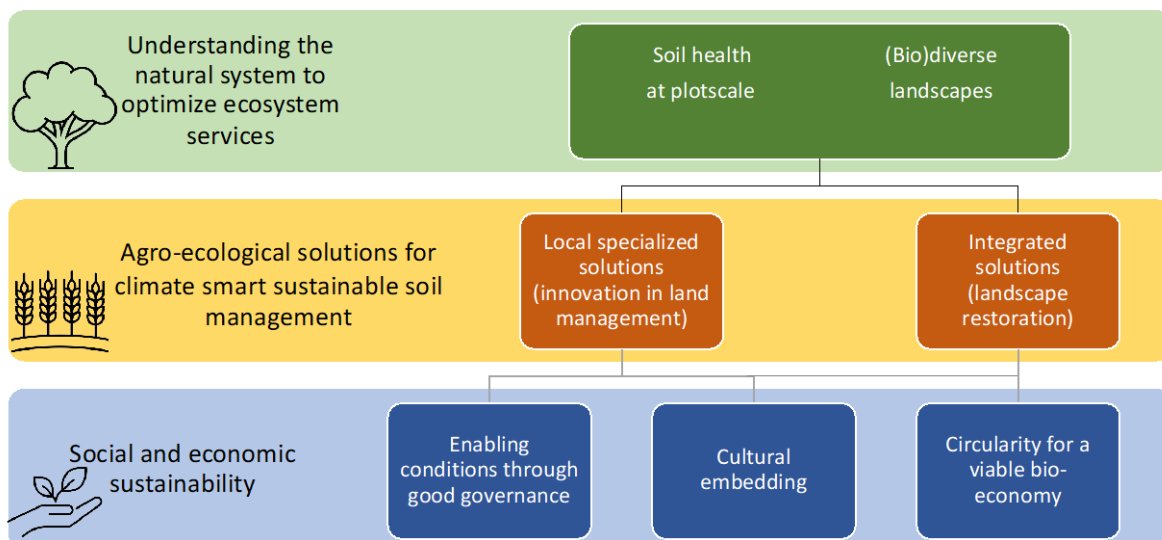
Understanding the natural system to optimize ecosystem services

Soil health at plotscale

(Bio)diverse landscapes

Agro-ecological solutions for climate smart sustainable soil management

Local specialized solutions (innovation in land management)

Integrated solutions (landscape restoration)

Social and economic sustainability

Enabling conditions through good governance

Cultural embedding

Circularity for a viable bio-economy